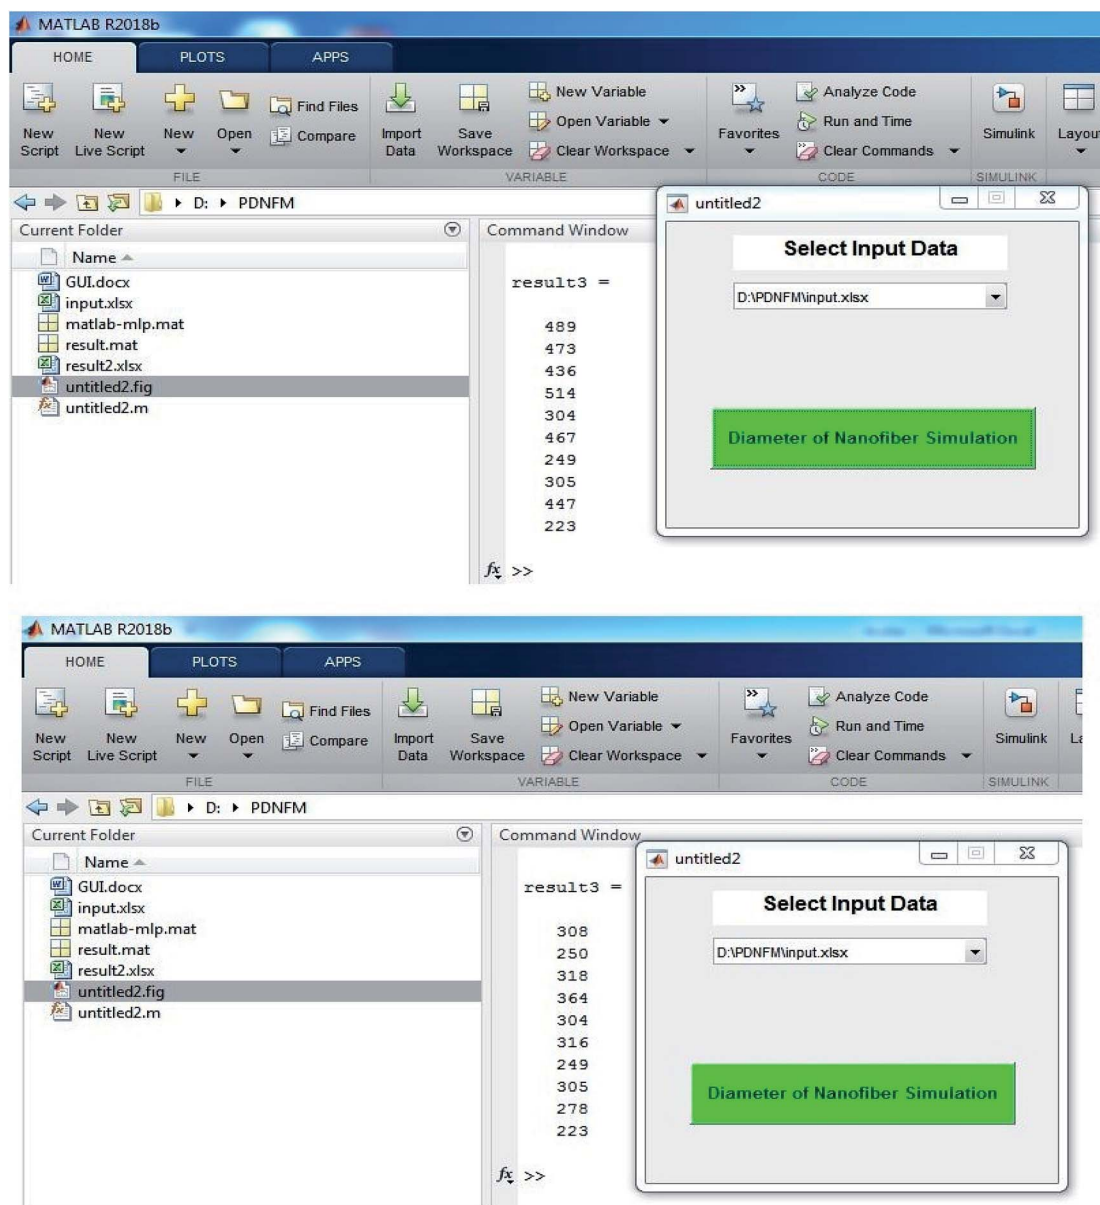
MATLAB R2018b

HOME PLOTS APPS

New Script New Live Script New Open Find Files Compare FILE Import Data Save Workspace New Variable Open Variable Clear Workspace VARIABLE Favorites Analyze Code Run and Time Clear Commands CODE Simulink SIMULINK Layou

D: ▸ PDNFM

Current Folder

Name

GUI.docx
input.xlsx
matlab-mlp.mat
result.mat
result2.xlsx
untitled2.fig
untitled2.m

Command Window

result3 =

489
473
436
514
304
467
249
305
447
223

$fx$ >>

untitled2

Select Input Data

D:\PDNFM\input.xlsx

Diameter of Nanofiber Simulation

MATLAB R2018b

HOME PLOTS APPS

New Script New Live Script New Open Find Files Compare FILE Import Data Save Workspace New Variable Open Variable Clear Workspace VARIABLE Favorites Analyze Code Run and Time Clear Commands CODE Simulink SIMULINK La

D: ▸ PDNFM

Current Folder

Name

GUI.docx
input.xlsx
matlab-mlp.mat
result.mat
result2.xlsx
untitled2.fig
untitled2.m

Command Window

result3 =

308
250
318
364
304
316
249
305
278
223

$fx$ >>

untitled2

Select Input Data

D:\PDNFM\input.xlsx

Diameter of Nanofiber Simulation